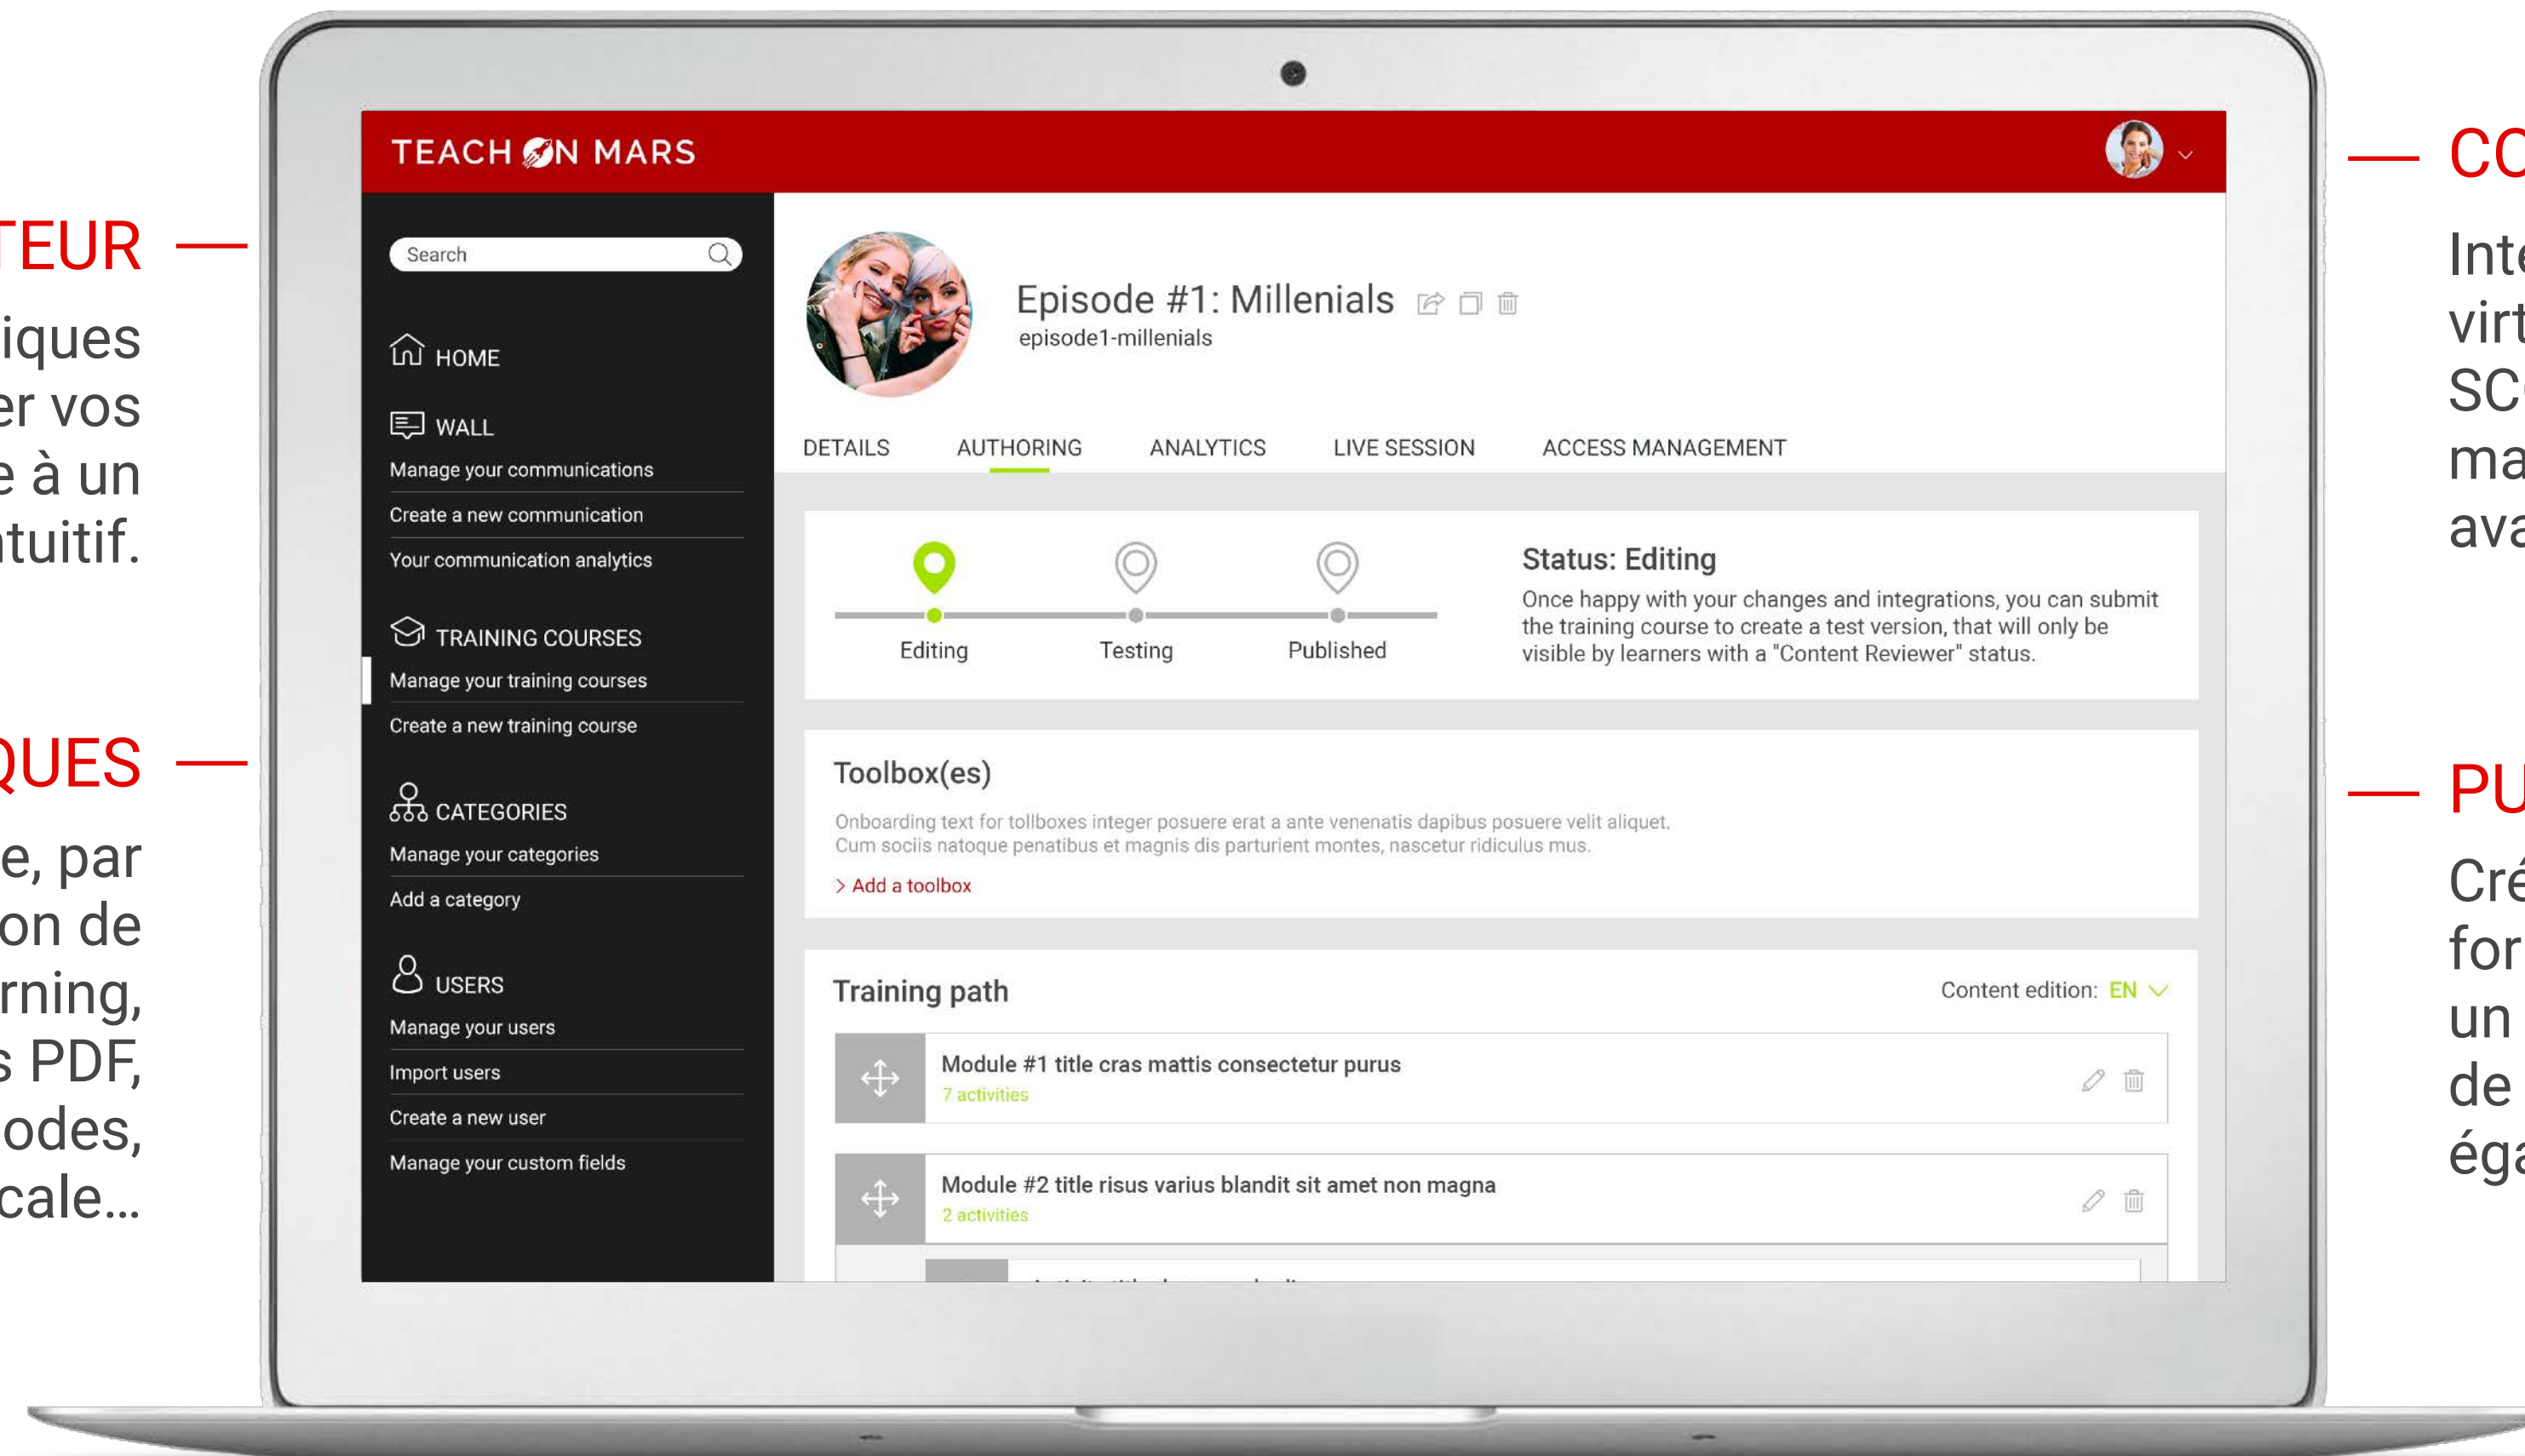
TEUR —

iques
er vos
e à un
tuitif.

QUES —

e, par
on de
rning,
s PDF,
odes,
cale...

TEACH ON MARS

Search

HOME

WALL
Manage your communications
Create a new communication
Your communication analytics

TRAINING COURSES
Manage your training courses
Create a new training course

CATEGORIES
Manage your categories
Add a category

USERS
Manage your users
Import users
Create a new user
Manage your custom fields

Episode #1: Millenials
episode1-millenials

DETAILS AUTHORING ANALYTICS LIVE SESSION ACCESS MANAGEMENT

Editing Testing Published

Status: Editing
Once happy with your changes and integrations, you can submit the training course to create a test version, that will only be visible by learners with a "Content Reviewer" status.

Toolbox(es)
Onboarding text for tollboxes integer posuere erat a ante venenatis dapibus posuere velit aliquet. Cum sociis natoque penatibus et magnis dis parturient montes, nascetur ridiculus mus.
> Add a toolbox

Training path
Content edition: EN

Module #1 title cras mattis consectetur purus
7 activities

Module #2 title risus varius blandit sit amet non magna
2 activities

— CO
Inte
virt
SC
ma
ava

— PU
Cré
for
un
de
éga